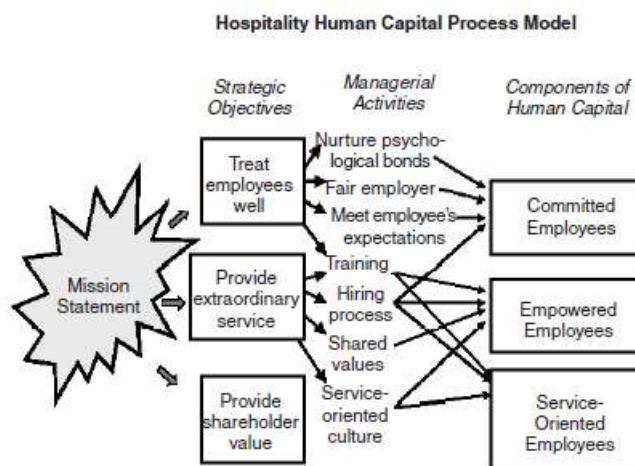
Hospitality Human Capital Process Model

Strategic Objectives

Managerial Activities

Components of Human Capital

Mission Statement

Treat employees well

Provide extraordinary service

Provide shareholder value

Nurture psychological bonds

Fair employer

Meet employee's expectations

Training

Hiring process

Shared values

Service-oriented culture

Committed Employees

Empowered Employees

Service-Oriented Employees